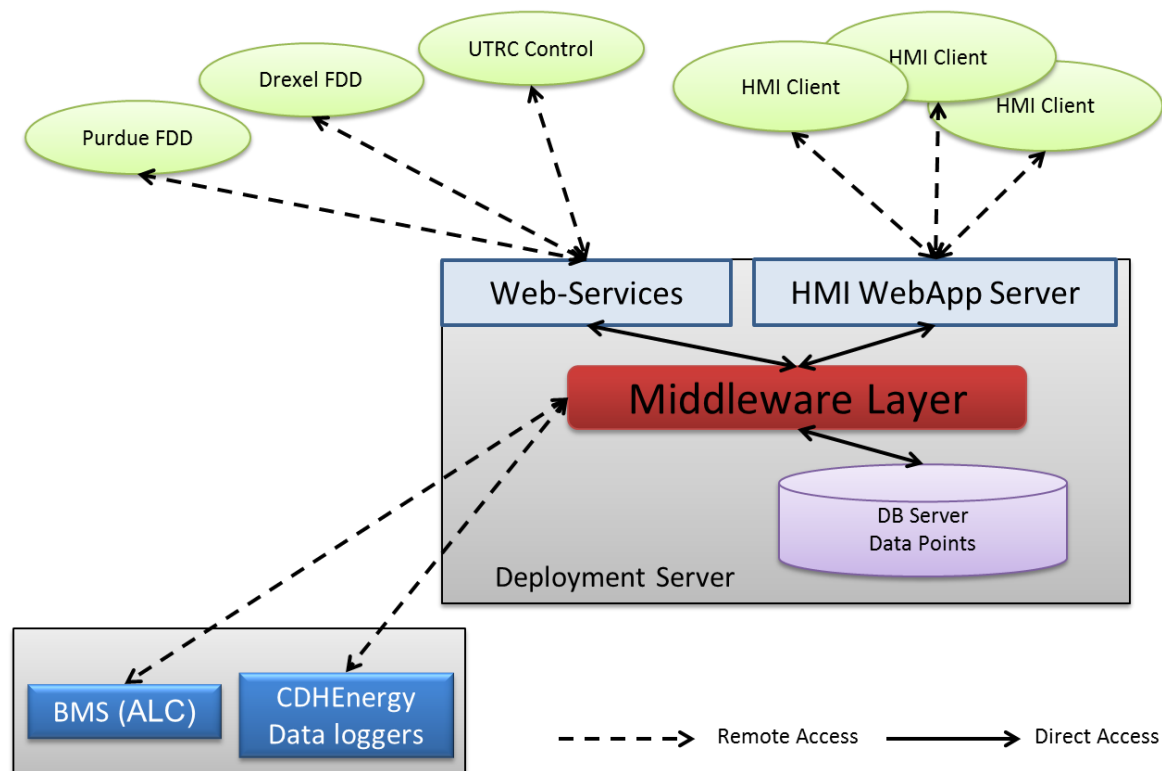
UTRC Control

Drexel FDD

Purdue FDD

HMI Client

HMI Client

HMI Client

Web-Services

HMI WebApp Server

Middleware Layer

DB Server
Data Points

Deployment Server

BMS (ALC)

CDHEnergy
Data loggers

Remote Access

Direct Access